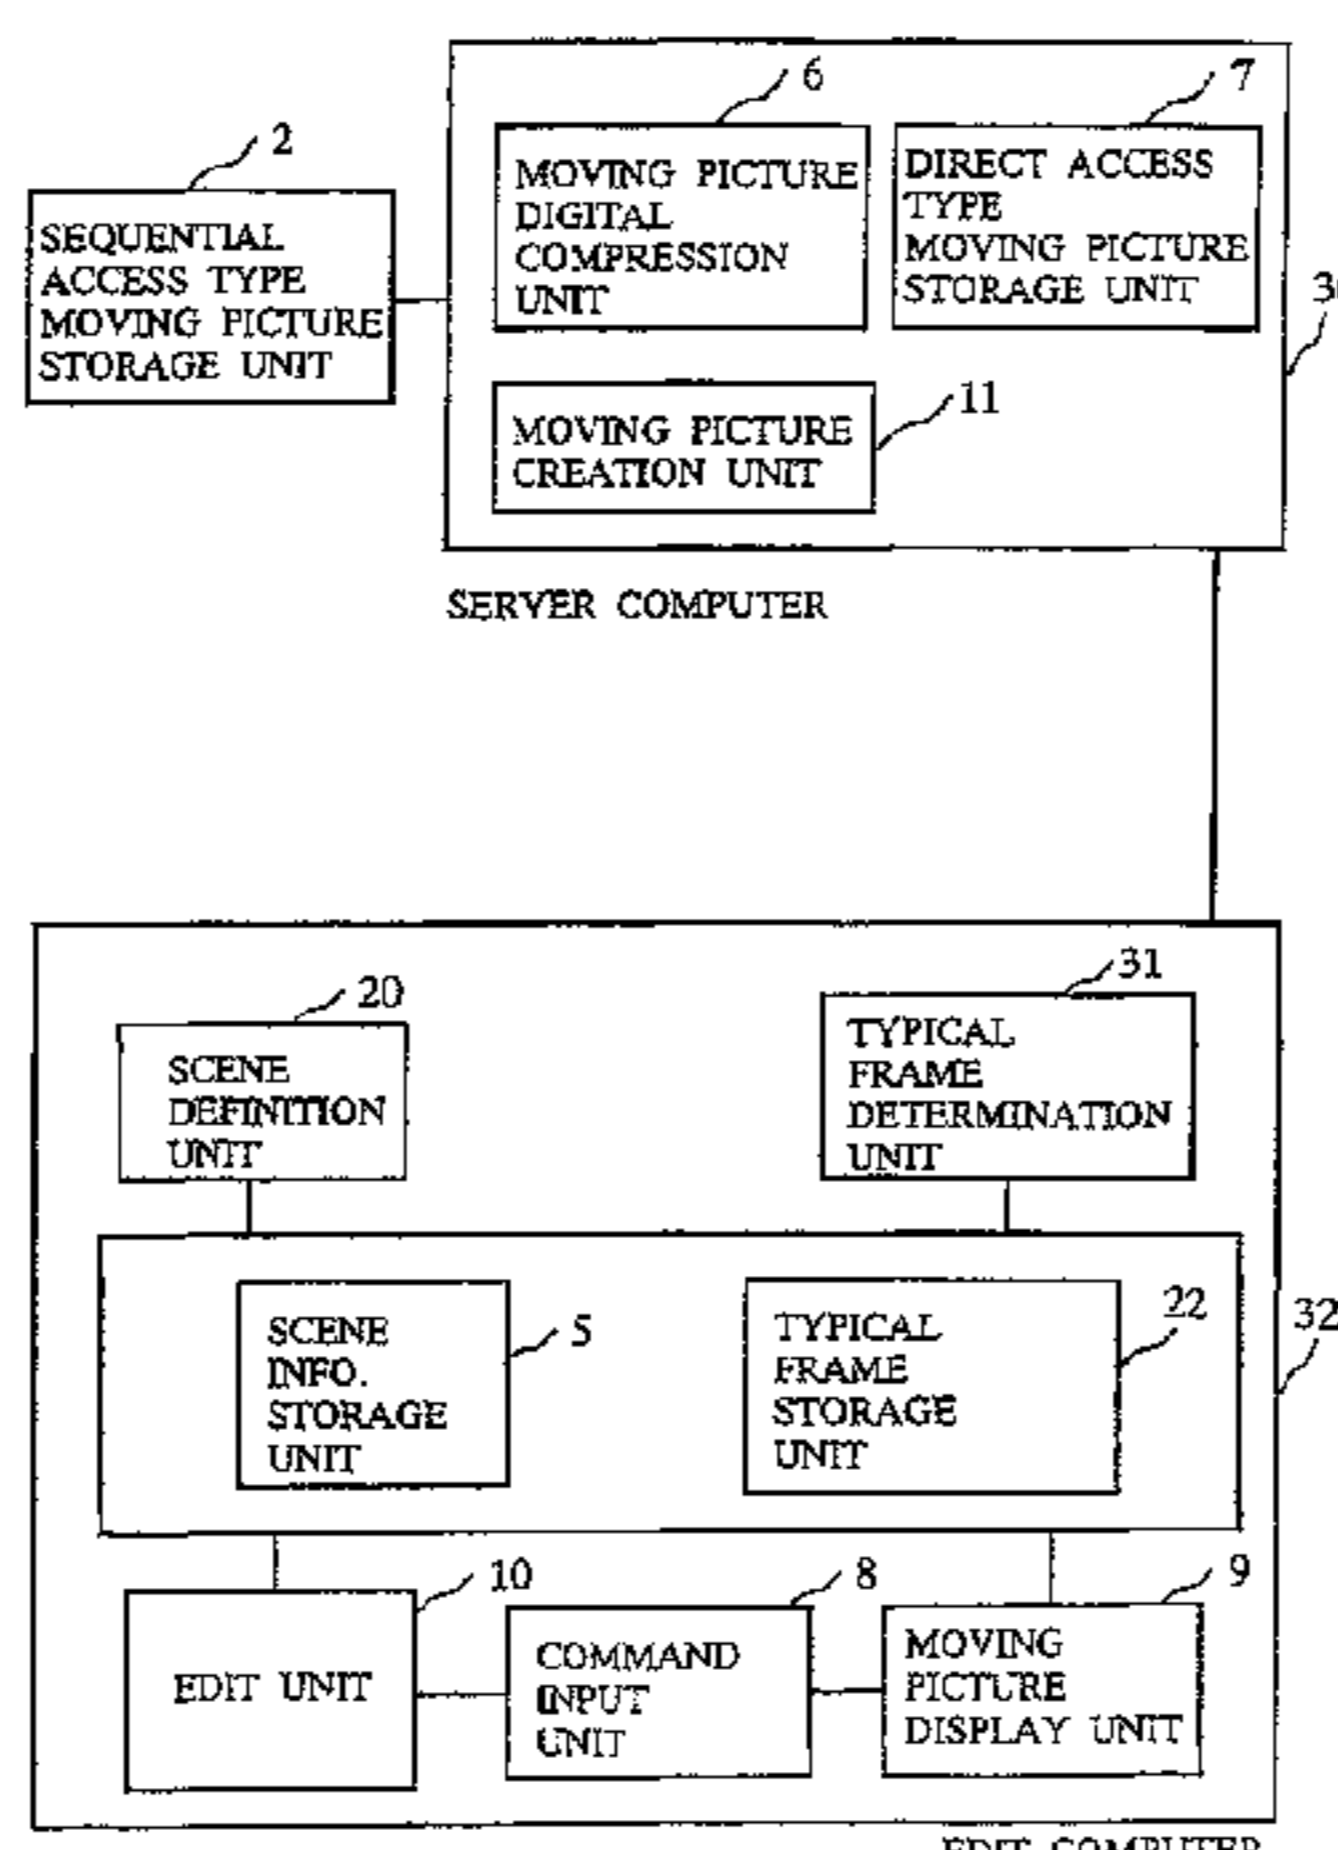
2
SEQUENTIAL ACCESS TYPE MOVING PICTURE STORAGE UNIT

6
MOVING PICTURE DIGITAL COMPRESSION UNIT

7
DIRECT ACCESS TYPE MOVING PICTURE STORAGE UNIT

3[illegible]

11
MOVING PICTURE CREATION UNIT

SERVER COMPUTER

20
SCENE DEFINITION UNIT

31
TYPICAL FRAME DETERMINATION UNIT

5
SCENE INFO. STORAGE UNIT

22
TYPICAL FRAME STORAGE UNIT

32

10
EDIT UNIT

8
COMMAND INPUT UNIT

9
MOVING PICTURE DISPLAY UNIT

EDIT COMPUTER